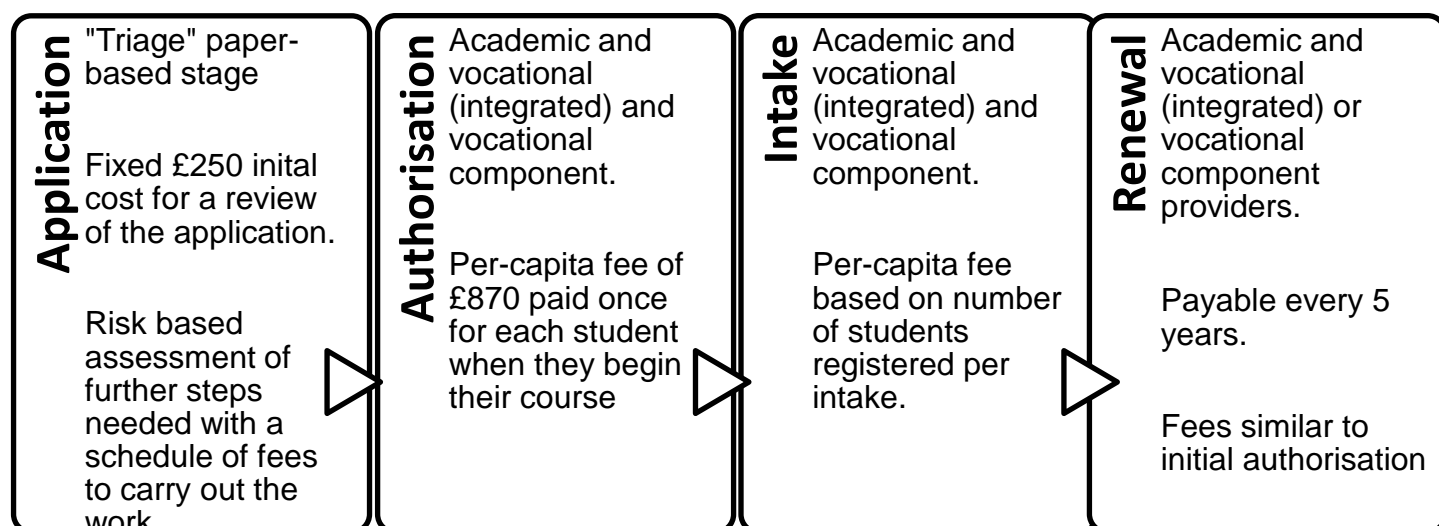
Application

"Triage" paper-based stage

Fixed £250 inital cost for a review of the application.

Risk based assessment of further steps needed with a schedule of fees to carry out the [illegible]

Authorisation

Academic and vocational (integrated) and vocational component.

Per-capita fee of £870 paid once for each student when they begin their course

Intake

Academic and vocational (integrated) and vocational component.

Per-capita fee based on number of students registered per intake.

Renewal

Academic and vocational (integrated) or vocational component providers.

Payable every 5 years.

Fees similar to initial authorisation